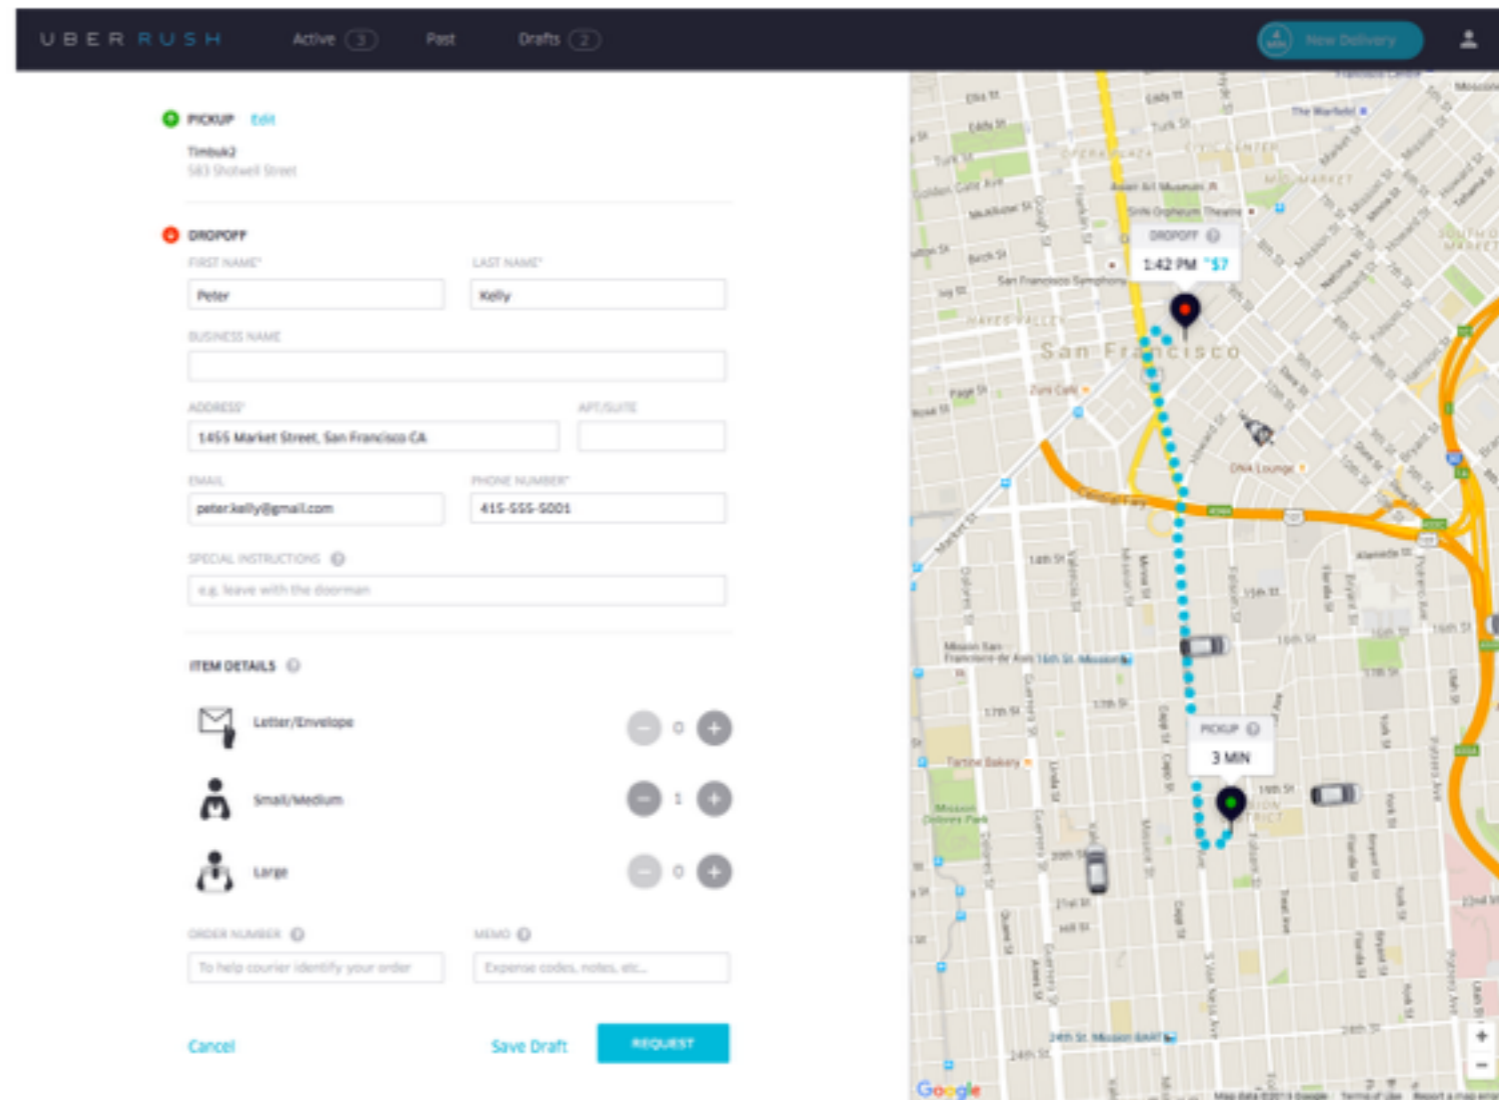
UBER RUSH Active 3 Past Drafts 2 New Delivery

PICKUP Edit
Timbuk2
583 Shotwell Street

DROPOFF
FIRST NAME* LAST NAME*
Peter Kelly
BUSINESS NAME

ADDRESS* APT/SUITE
1455 Market Street, San Francisco CA
EMAIL PHONE NUMBER*
peter.kelly@gmail.com 415-555-5001
SPECIAL INSTRUCTIONS
e.g. leave with the doorman

ITEM DETAILS
Letter/Envelope 0
Small/Medium 1
Large 0

ORDER NUMBER MEMO
To help courier identify your order Expense codes, notes, etc...

Cancel Save Draft REQUEST

DROPOFF
1:42 PM $7
San Francisco
PICKUP
3 MIN
Google